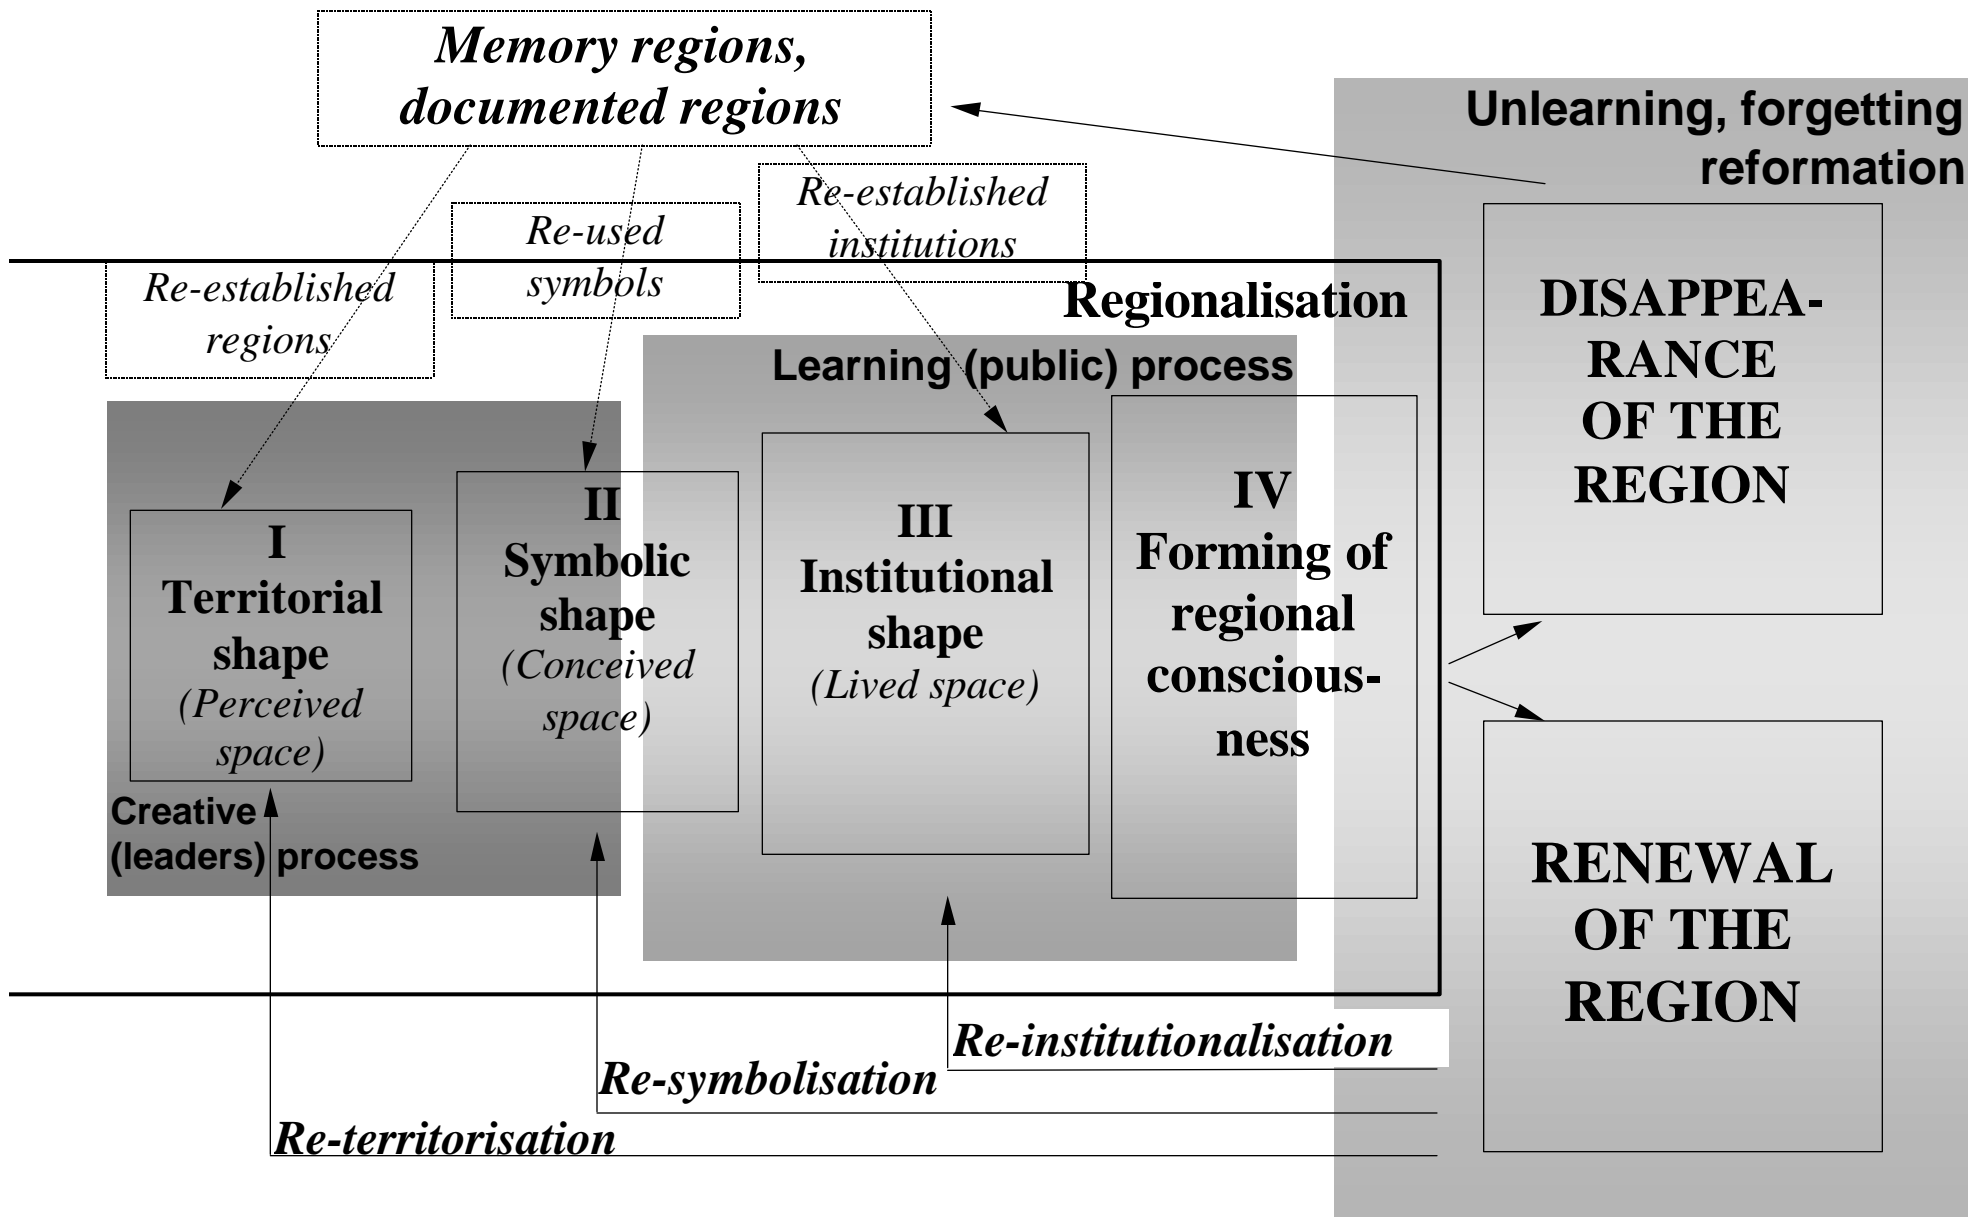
Memory regions, documented regions

Unlearning, forgetting reformation

Re-established institutions

Re-used symbols

Re-established regions

Regionalisation

Learning (public) process

DISAPPEARANCE OF THE REGION

I Territorial shape (Perceived space)

II Symbolic shape (Conceived space)

III Institutional shape (Lived space)

IV Forming of regional consciousness

Creative (leaders) process

RENEWAL OF THE REGION

Re-institutionalisation

Re-symbolisation

Re-territorisation